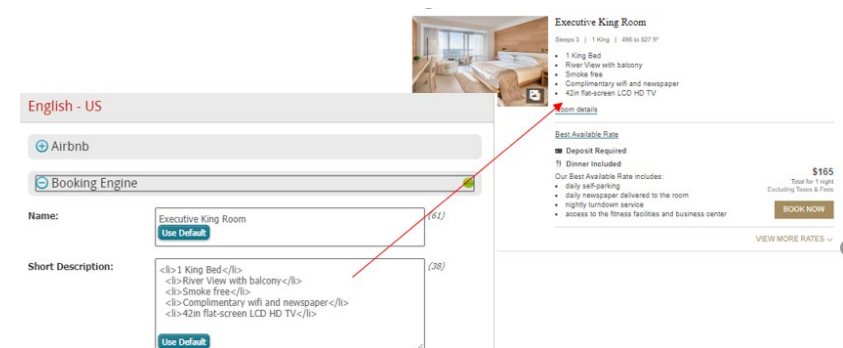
Executive King Room

Sleeps 3 | 1 King | 495 to 527 ft²

- 1 King Bed
- River View with balcony
- Smoke free
- Complimentary wifi and newspaper
- 42in flat-screen LCD HD TV

Room details

Best Available Rate

Deposit Required

Dinner Included

Our Best Available Rate includes:

- daily self-parking
- daily newspaper delivered to the room
- nightly turndown service
- access to the fitness facilities and business center

$165
Total for 1 night
Excluding Taxes & Fees

BOOK NOW

VIEW MORE RATES

English - US

Airbnb

Booking Engine

Name:

Executive King Room

Use Default

(61)

Short Description:

<li>1 King Bed</li>
<li>River View with balcony</li>
<li>Smoke free</li>
<li>Complimentary wifi and newspaper</li>
<li>42in flat-screen LCD HD TV</li>

(38)

Use Default